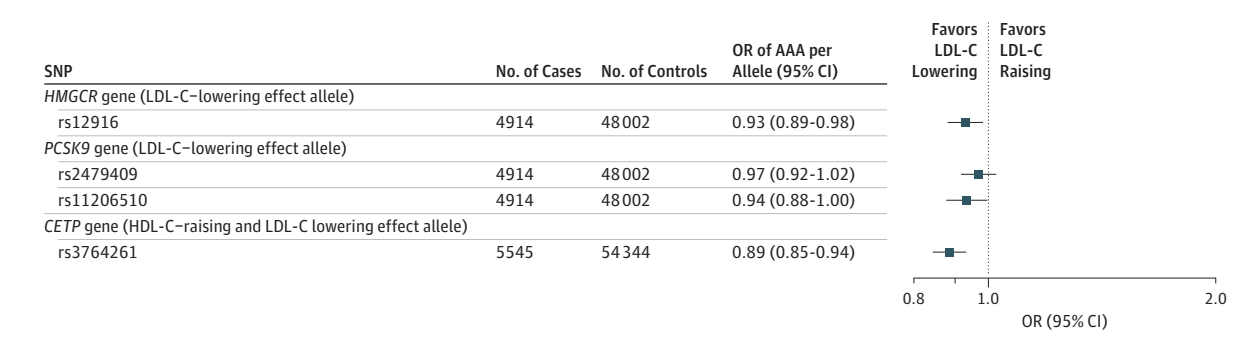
| SNP | No. of Cases | No. of Controls | OR of AAA per Allele (95% CI) |
|---|---|---|---|
| *HMGCR* gene (LDL-C–lowering effect allele) | | | |
| rs12916 | 4914 | 48002 | 0.93 (0.89-0.98) |
| *PCSK9* gene (LDL-C–lowering effect allele) | | | |
| rs2479409 | 4914 | 48002 | 0.97 (0.92-1.02) |
| rs11206510 | 4914 | 48002 | 0.94 (0.88-1.00) |
| *CETP* gene (HDL-C–raising and LDL-C lowering effect allele) | | | |
| rs3764261 | 5545 | 54344 | 0.89 (0.85-0.94) |

Favors LDL-C Lowering

Favors LDL-C Raising

0.8

1.0

2.0

OR (95% CI)